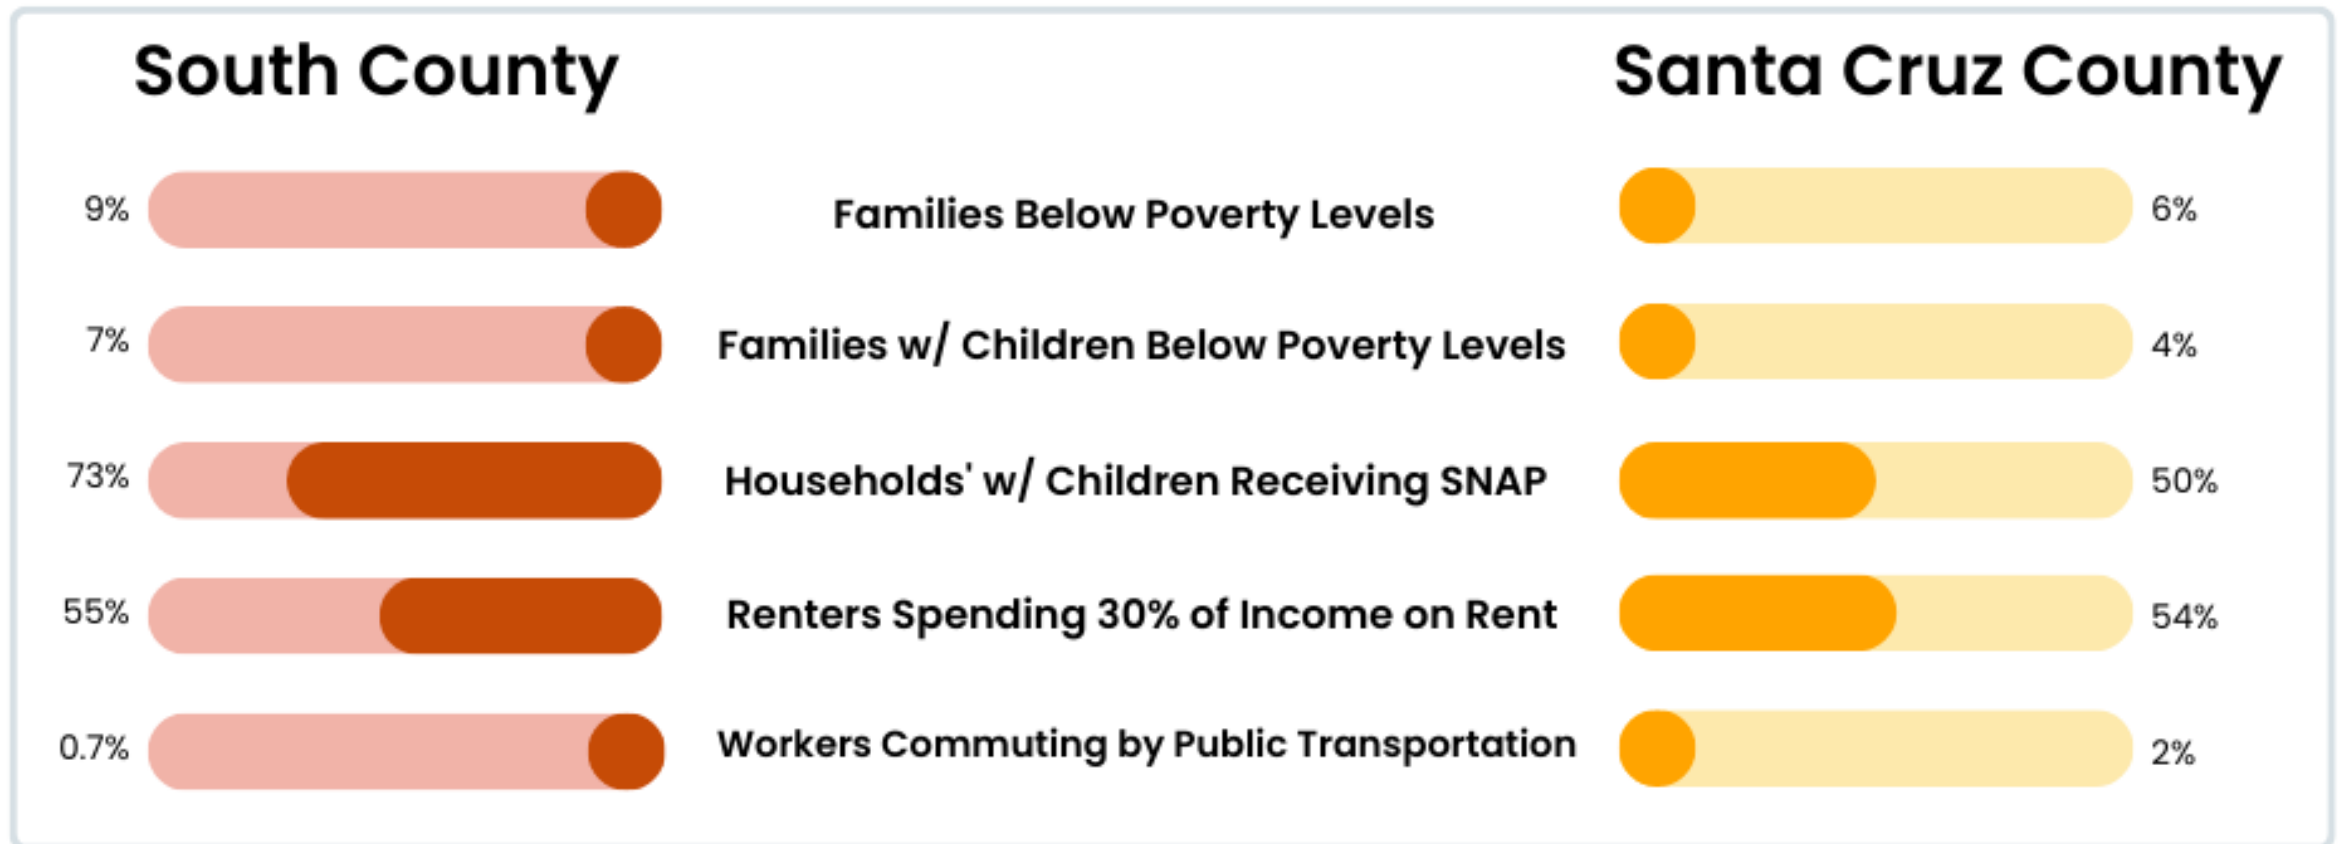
South County

Santa Cruz County

9%
Families Below Poverty Levels
6%

7%
Families w/ Children Below Poverty Levels
4%

73%
Households' w/ Children Receiving SNAP
50%

55%
Renters Spending 30% of Income on Rent
54%

0.7%
Workers Commuting by Public Transportation
2%